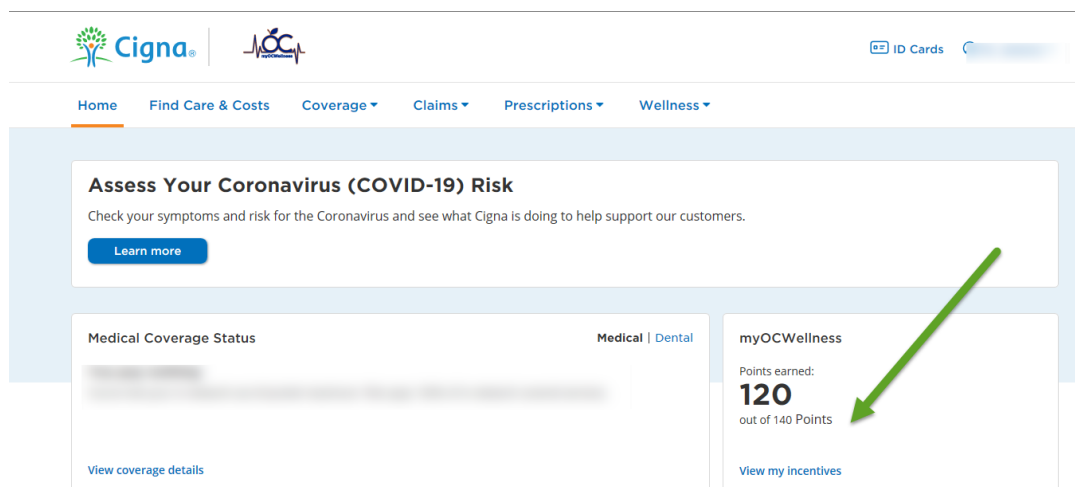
Cigna. | myOCWellness

ID Cards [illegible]

Home Find Care & Costs Coverage ▾ Claims ▾ Prescriptions ▾ Wellness ▾

Assess Your Coronavirus (COVID-19) Risk

Check your symptoms and risk for the Coronavirus and see what Cigna is doing to help support our customers.

Learn more

Medical Coverage Status

Medical | Dental

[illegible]

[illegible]

View coverage details

myOCWellness

Points earned:

120

out of 140 Points

View my incentives